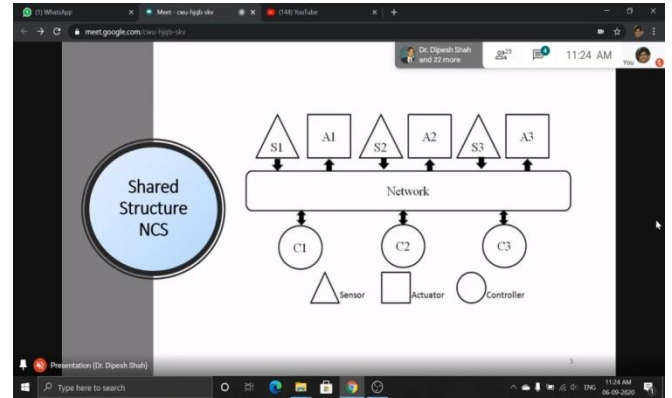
(1) WhatsApp
Meet - cwu-hjqb-skv
(144) YouTube
meet.google.com/cwu-hjqb-skv

Dr. Dipesh Shah and 22 more
25
4
11:24 AM
You

Shared Structure NCS

S1
A1
S2
A2
S3
A3
Network
C1
C2
C3
Sensor
Actuator
Controller

5

Presentation (Dr. Dipesh Shah)

Type here to search
ENG
11:24 AM
06-09-2020